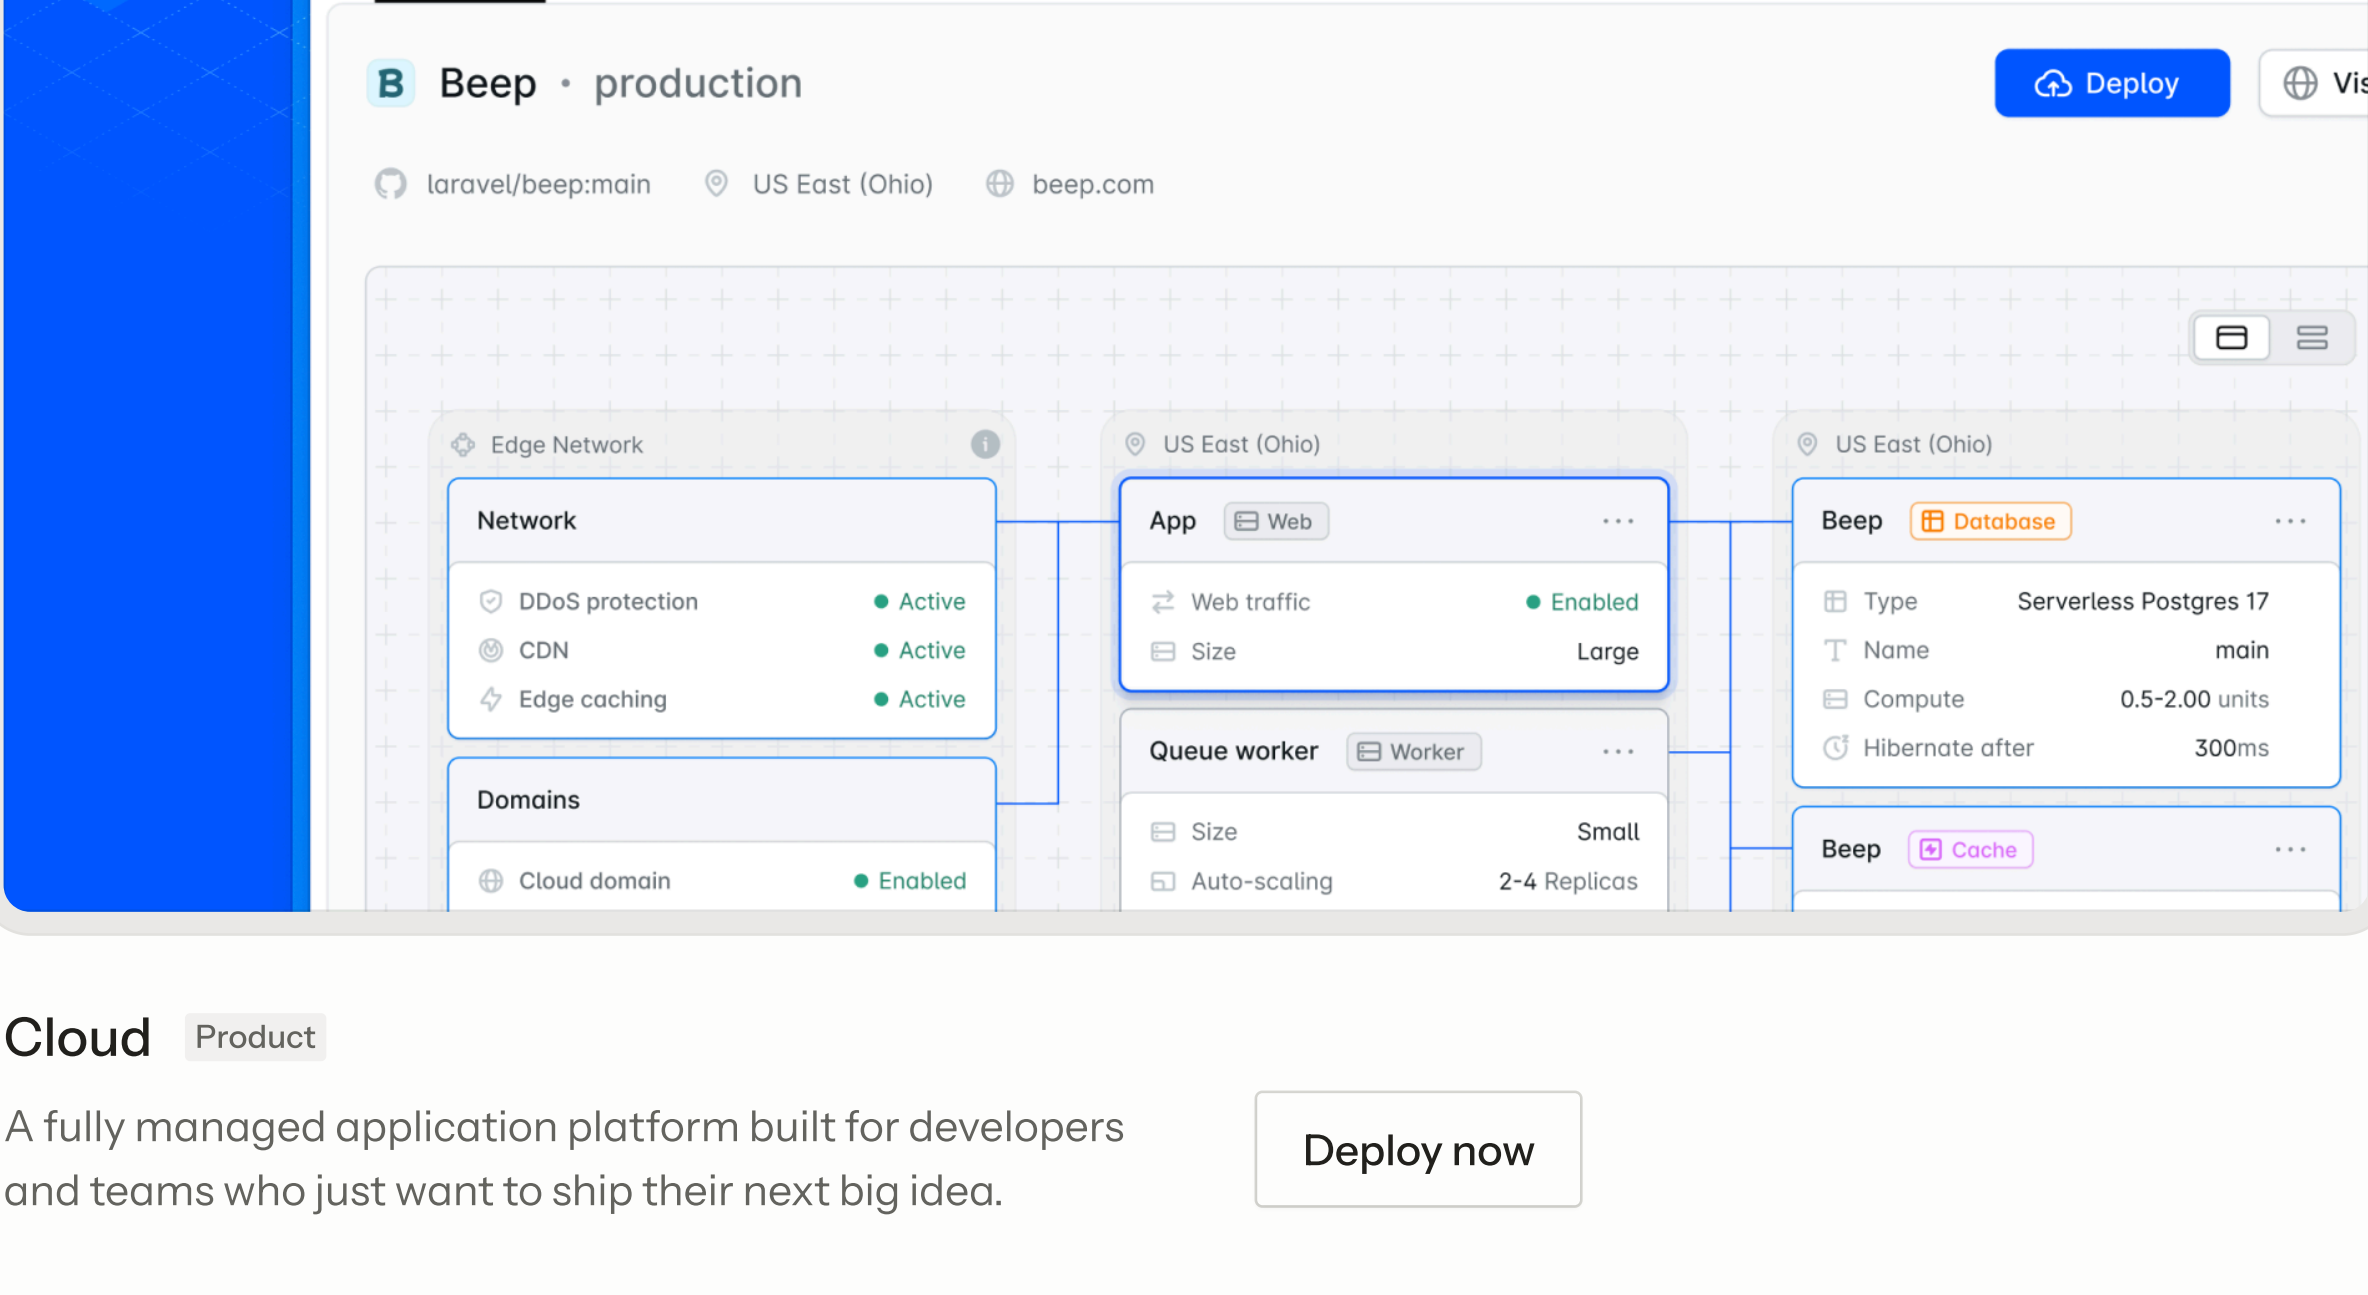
B Beep • production

Deploy

Vis

laravel/beep:main US East (Ohio) beep.com

Edge Network

Network

DDoS protection • Active
CDN • Active
Edge caching • Active

Domains

Cloud domain • Enabled

US East (Ohio)

App Web

Web traffic • Enabled
Size Large

Queue worker Worker

Size Small
Auto-scaling 2-4 Replicas

US East (Ohio)

Beep Database

Type Serverless Postgres 17
Name main
Compute 0.5-2.00 units
Hibernate after 300ms

Beep Cache

Cloud Product

A fully managed application platform built for developers and teams who just want to ship their next big idea.

Deploy now